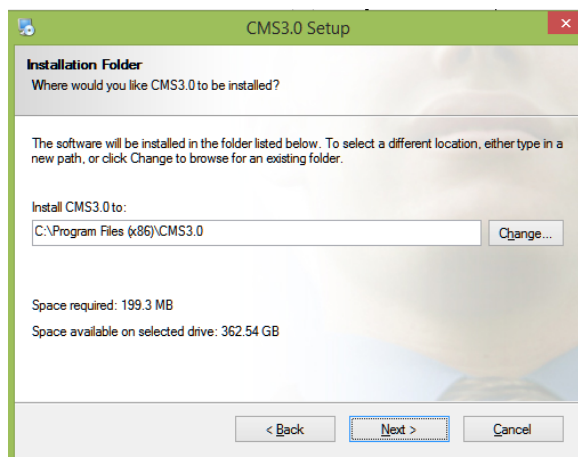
CMS3.0 Setup

Installation Folder
Where would you like CMS3.0 to be installed?

The software will be installed in the folder listed below. To select a different location, either type in a new path, or click Change to browse for an existing folder.

Install CMS3.0 to:
C:\Program Files (x86)\CMS3.0
Change...

Space required: 199.3 MB
Space available on selected drive: 362.54 GB

< Back
Next >
Cancel